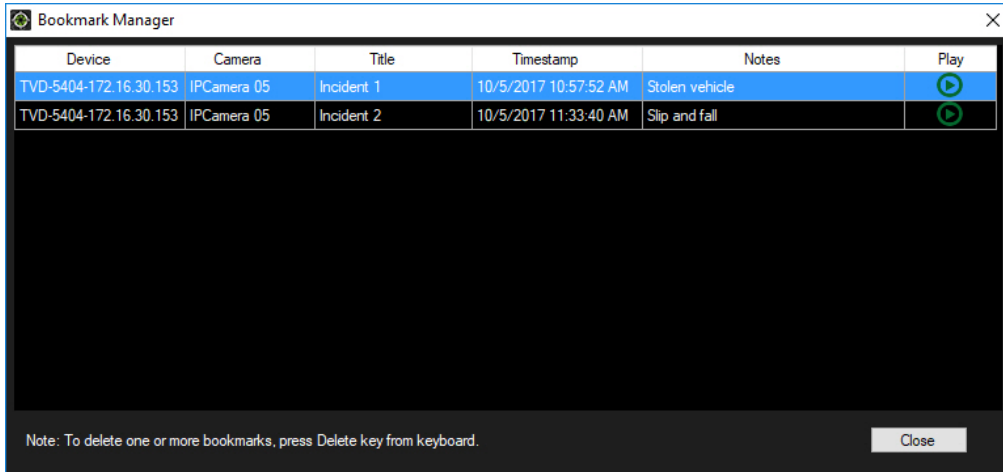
Bookmark Manager

| Device | Camera | Title | Timestamp | Notes | Play |
|---|---|---|---|---|---|
| TVD-5404-172.16.30.153 | IPCamera 05 | Incident 1 | 10/5/2017 10:57:52 AM | Stolen vehicle | |
| TVD-5404-172.16.30.153 | IPCamera 05 | Incident 2 | 10/5/2017 11:33:40 AM | Slip and fall | |

Note: To delete one or more bookmarks, press Delete key from keyboard.

Close